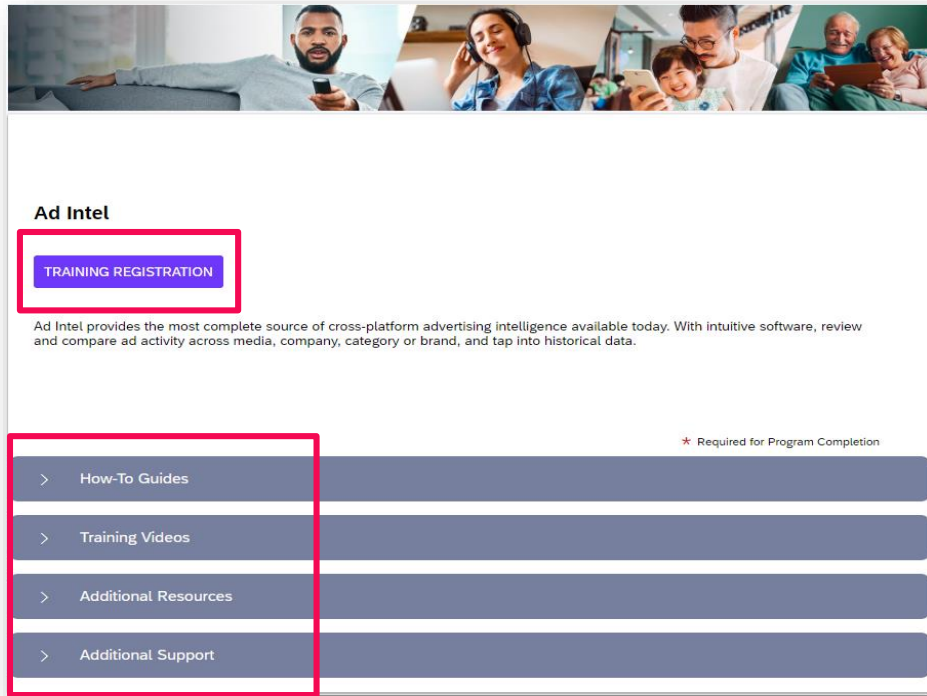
Ad Intel

TRAINING REGISTRATION

Ad Intel provides the most complete source of cross-platform advertising intelligence available today. With intuitive software, review and compare ad activity across media, company, category or brand, and tap into historical data.

* Required for Program Completion

> How-To Guides

> Training Videos

> Additional Resources

> Additional Support